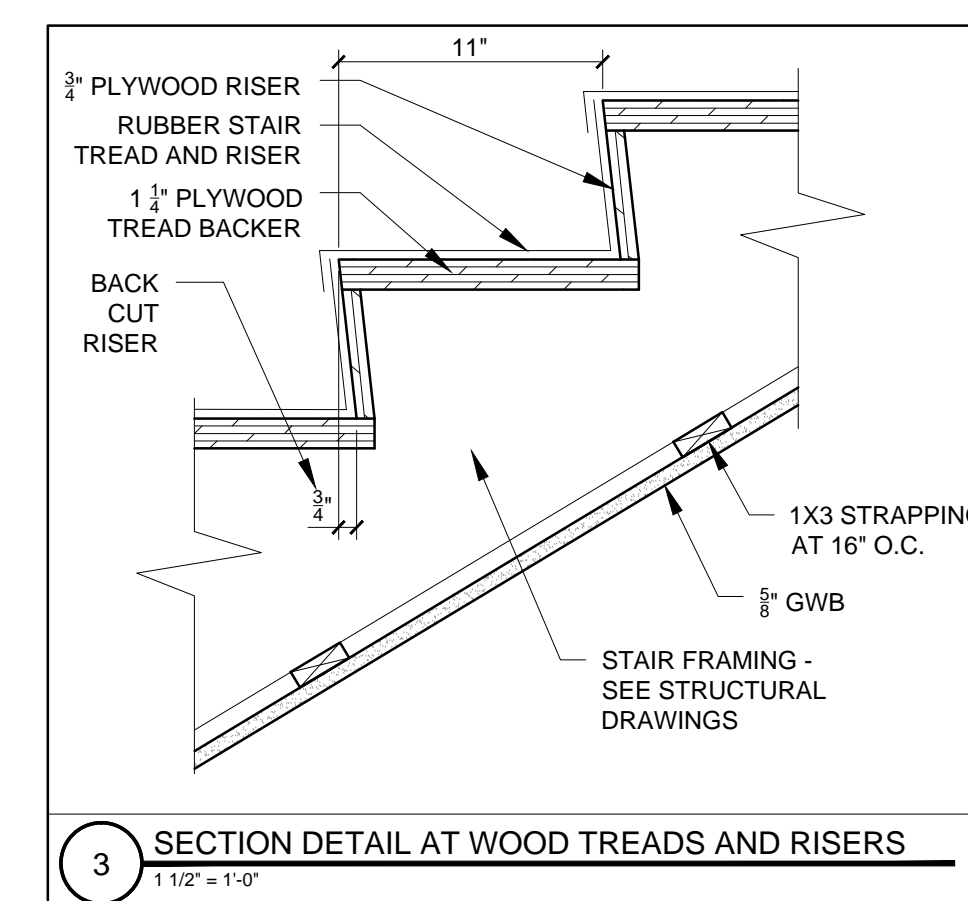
11"

$\frac{3}{4}$" PLYWOOD RISER

RUBBER STAIR TREAD AND RISER

1 $\frac{1}{4}$" PLYWOOD TREAD BACKER

BACK CUT RISER

$\frac{3}{4}$"

1X3 STRAPPING AT 16" O.C.

$\frac{5}{8}$" GWB

STAIR FRAMING - SEE STRUCTURAL DRAWINGS

3

SECTION DETAIL AT WOOD TREADS AND RISERS

1 1/2" = 1'-0"